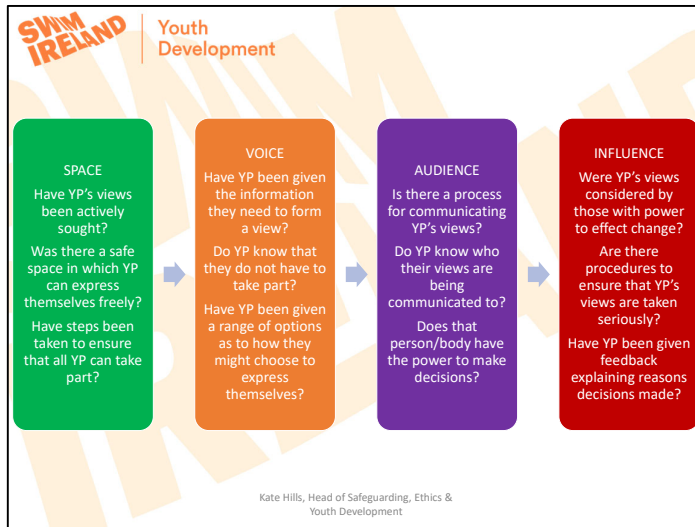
SWIM IRELAND | Youth Development

SPACE

Have YP's views been actively sought?

Was there a safe space in which YP can express themselves freely?

Have steps been taken to ensure that all YP can take part?

VOICE

Have YP been given the information they need to form a view?

Do YP know that they do not have to take part?

Have YP been given a range of options as to how they might choose to express themselves?

AUDIENCE

Is there a process for communicating YP's views?

Do YP know who their views are being communicated to?

Does that person/body have the power to make decisions?

INFLUENCE

Were YP's views considered by those with power to effect change?

Are there procedures to ensure that YP's views are taken seriously?

Have YP been given feedback explaining reasons decisions made?

Kate Hills, Head of Safeguarding, Ethics & Youth Development